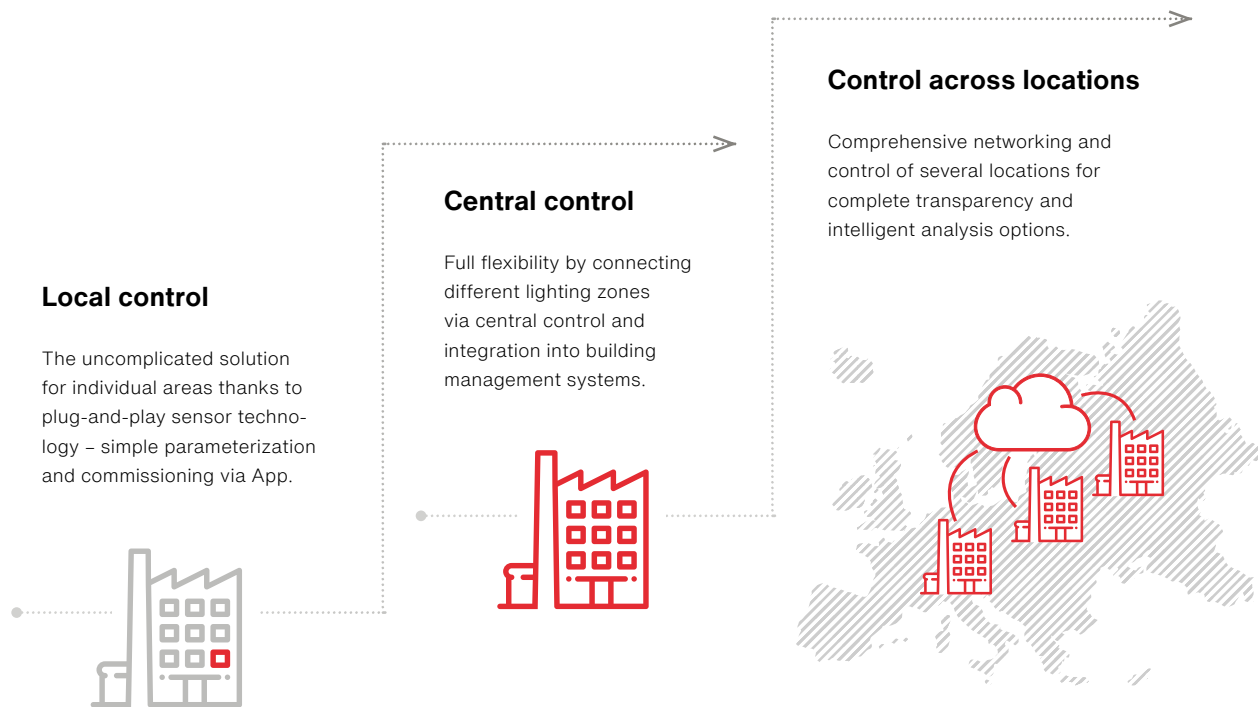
Local control

The uncomplicated solution for individual areas thanks to plug-and-play sensor technology – simple parameterization and commissioning via App.

Central control

Full flexibility by connecting different lighting zones via central control and integration into building management systems.

Control across locations

Comprehensive networking and control of several locations for complete transparency and intelligent analysis options.